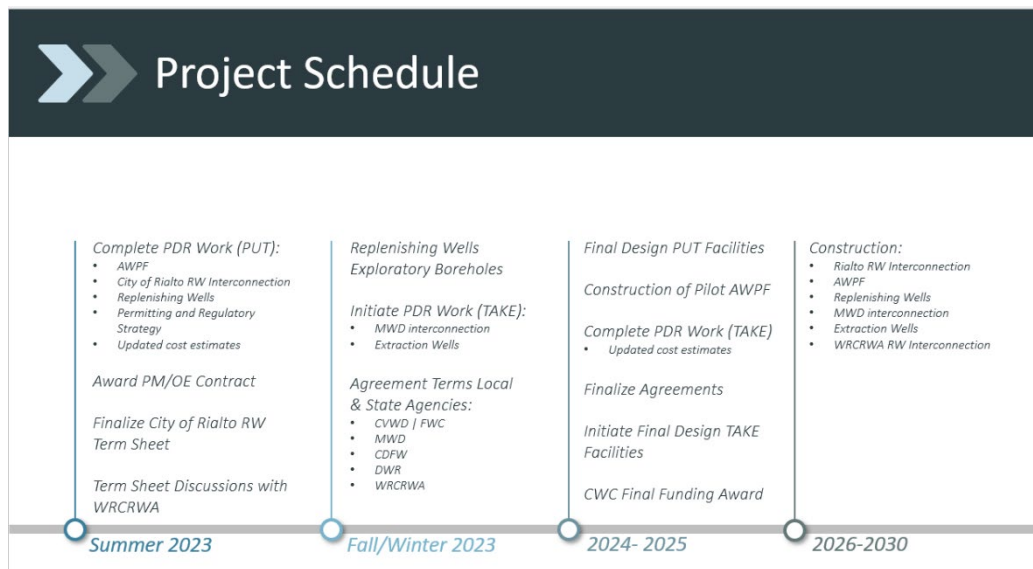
Project Schedule

Complete PDR Work (PUT):
- AWPF
- City of Rialto RW Interconnection
- Replenishing Wells
- Permitting and Regulatory Strategy
- Updated cost estimates

Award PM/OE Contract

Finalize City of Rialto RW Term Sheet

Term Sheet Discussions with WRCRWA

Summer 2023

Replenishing Wells Exploratory Boreholes

Initiate PDR Work (TAKE):
- MWD interconnection
- Extraction Wells

Agreement Terms Local & State Agencies:
- CVWD | FWC
- MWD
- CDFW
- DWR
- WRCRWA

Fall/Winter 2023

Final Design PUT Facilities

Construction of Pilot AWPF

Complete PDR Work (TAKE)
- Updated cost estimates

Finalize Agreements

Initiate Final Design TAKE Facilities

CWC Final Funding Award

2024- 2025

Construction:
- Rialto RW Interconnection
- AWPF
- Replenishing Wells
- MWD interconnection
- Extraction Wells
- WRCRWA RW Interconnection

2026-2030